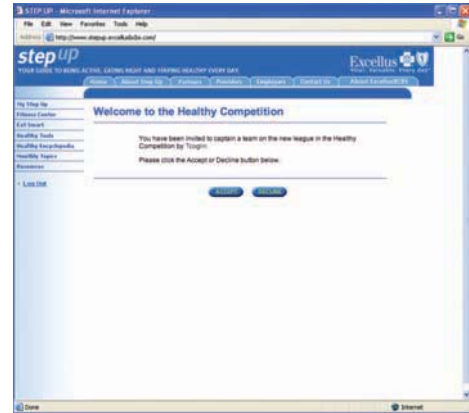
STEP UP - Microsoft Internet Explorer

File Edit View Favorites Tools Help

Address http://www.stepup.excellusbcbs.com/

step up

YOUR GUIDE TO BEING ACTIVE, EATING RIGHT AND STAYING HEALTHY EVERY DAY

Excellus

Home About Step Up Partners Providers Employers Contact Us About Excellus BCBS

My Step Up
Fitness Center
Eat Smart
Healthy Tools
Healthy Encyclopedia
Healthy Topics
Resources

Log Out

Welcome to the Healthy Competition

You have been invited to captain a team on the new league in the Healthy Competition by Tlogin.

Please click the Accept or Decline button below.

ACCEPT DECLINE

Done

Internet